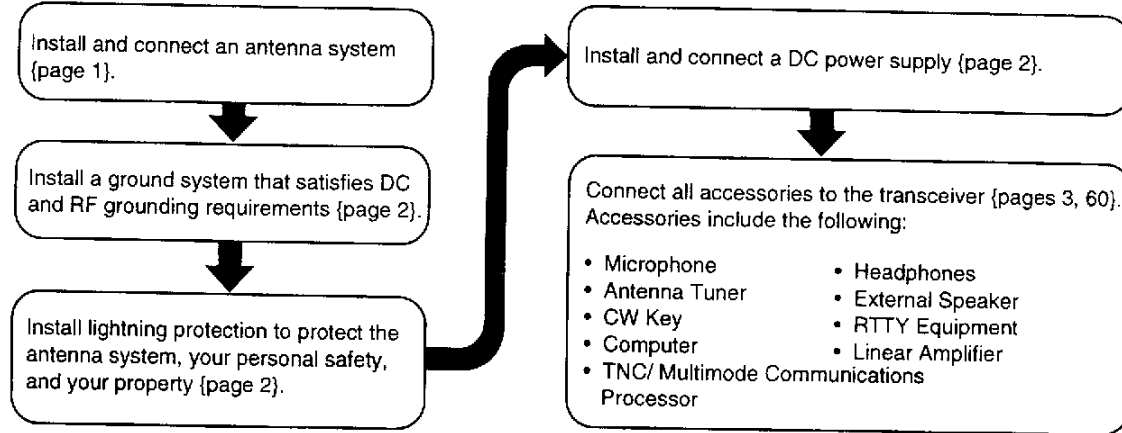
Install and connect an antenna system {page 1}.

Install a ground system that satisfies DC and RF grounding requirements {page 2}.

Install lightning protection to protect the antenna system, your personal safety, and your property {page 2}.

Install and connect a DC power supply {page 2}.

Connect all accessories to the transceiver {pages 3, 60}. Accessories include the following:

• Microphone
• Antenna Tuner
• CW Key
• Computer
• TNC/ Multimode Communications Processor
• Headphones
• External Speaker
• RTTY Equipment
• Linear Amplifier